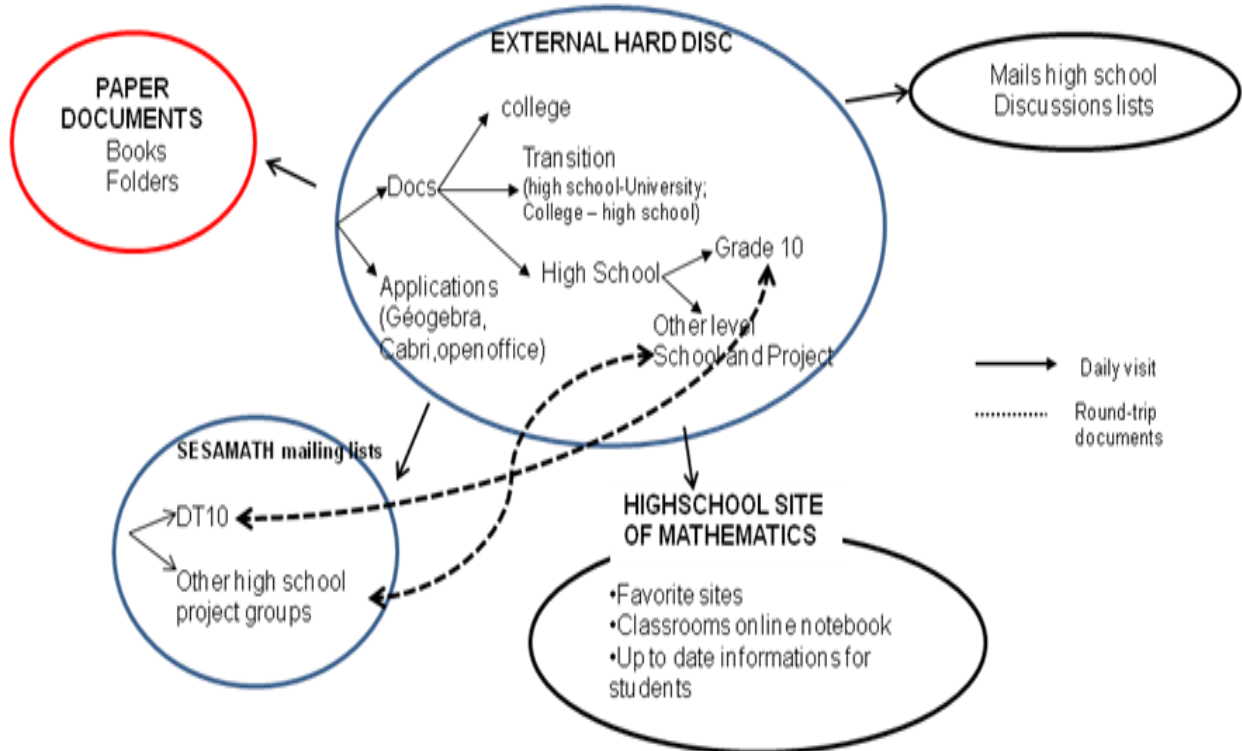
PAPER DOCUMENTS
Books
Folders

EXTERNAL HARD DISC

Docs
college
Transition
(high school-University; College – high school)
High School
Grade 10
Other level
School and Project
Applications
(Géogebra, Cabri,openoffice)

Mails high school
Discussions lists

Daily visit
Round-trip documents

SESAMATH mailing lists
DT10
Other high school project groups

HIGHSCHOOL SITE OF MATHEMATICS
•Favorite sites
•Classrooms online notebook
•Up to date informations for students